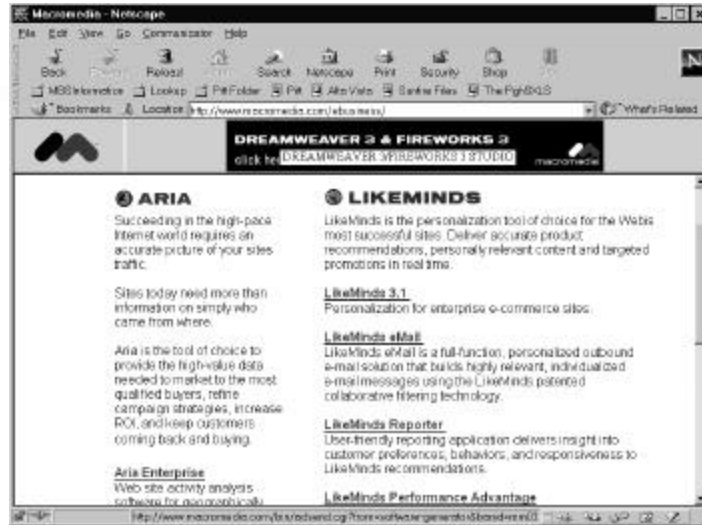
Macromedia - Netscape

File Edit View Go Communicator Help

Back Forward Reload Home Search Netscape Print Security Shop Stop

MBSInformation Lookup PitFolder Pitt AltaVista Sentra Files The FightSX1S

Bookmarks Location: http://www.macromedia.com/ebusiness/ What's Related

DREAMWEAVER 3 & FIREWORKS 3

click her DREAMWEAVER 3/FIREWORKS 3 STUDIO

macromedia

ARIA

Succeeding in the high-pace Internet world requires an accurate picture of your sites traffic.

Sites today need more than information on simply who came from where.

Aria is the tool of choice to provide the high-value data needed to market to the most qualified buyers, refine campaign strategies, increase ROI, and keep customers coming back and buying.

Aria Enterprise
Web site activity analysis software for geographically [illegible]

LIKEMINDS

LikeMinds is the personalization tool of choice for the Webs most successful sites. Deliver accurate product recommendations, personally relevant content and targeted promotions in real time.

LikeMinds 3.1
Personalization for enterprise e-commerce sites.

LikeMinds eMail
LikeMinds eMail is a full-function, personalized outbound e-mail solution that builds highly relevant, individualized e-mail messages using the LikeMinds patented collaborative filtering technology.

LikeMinds Reporter
User-friendly reporting application delivers insight into customer preferences, behaviors, and responsiveness to LikeMinds recommendations.

LikeMinds Performance Advantage

http://www.macromedia.com/bin/adsend.cgi?from=software/generator&brand=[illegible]